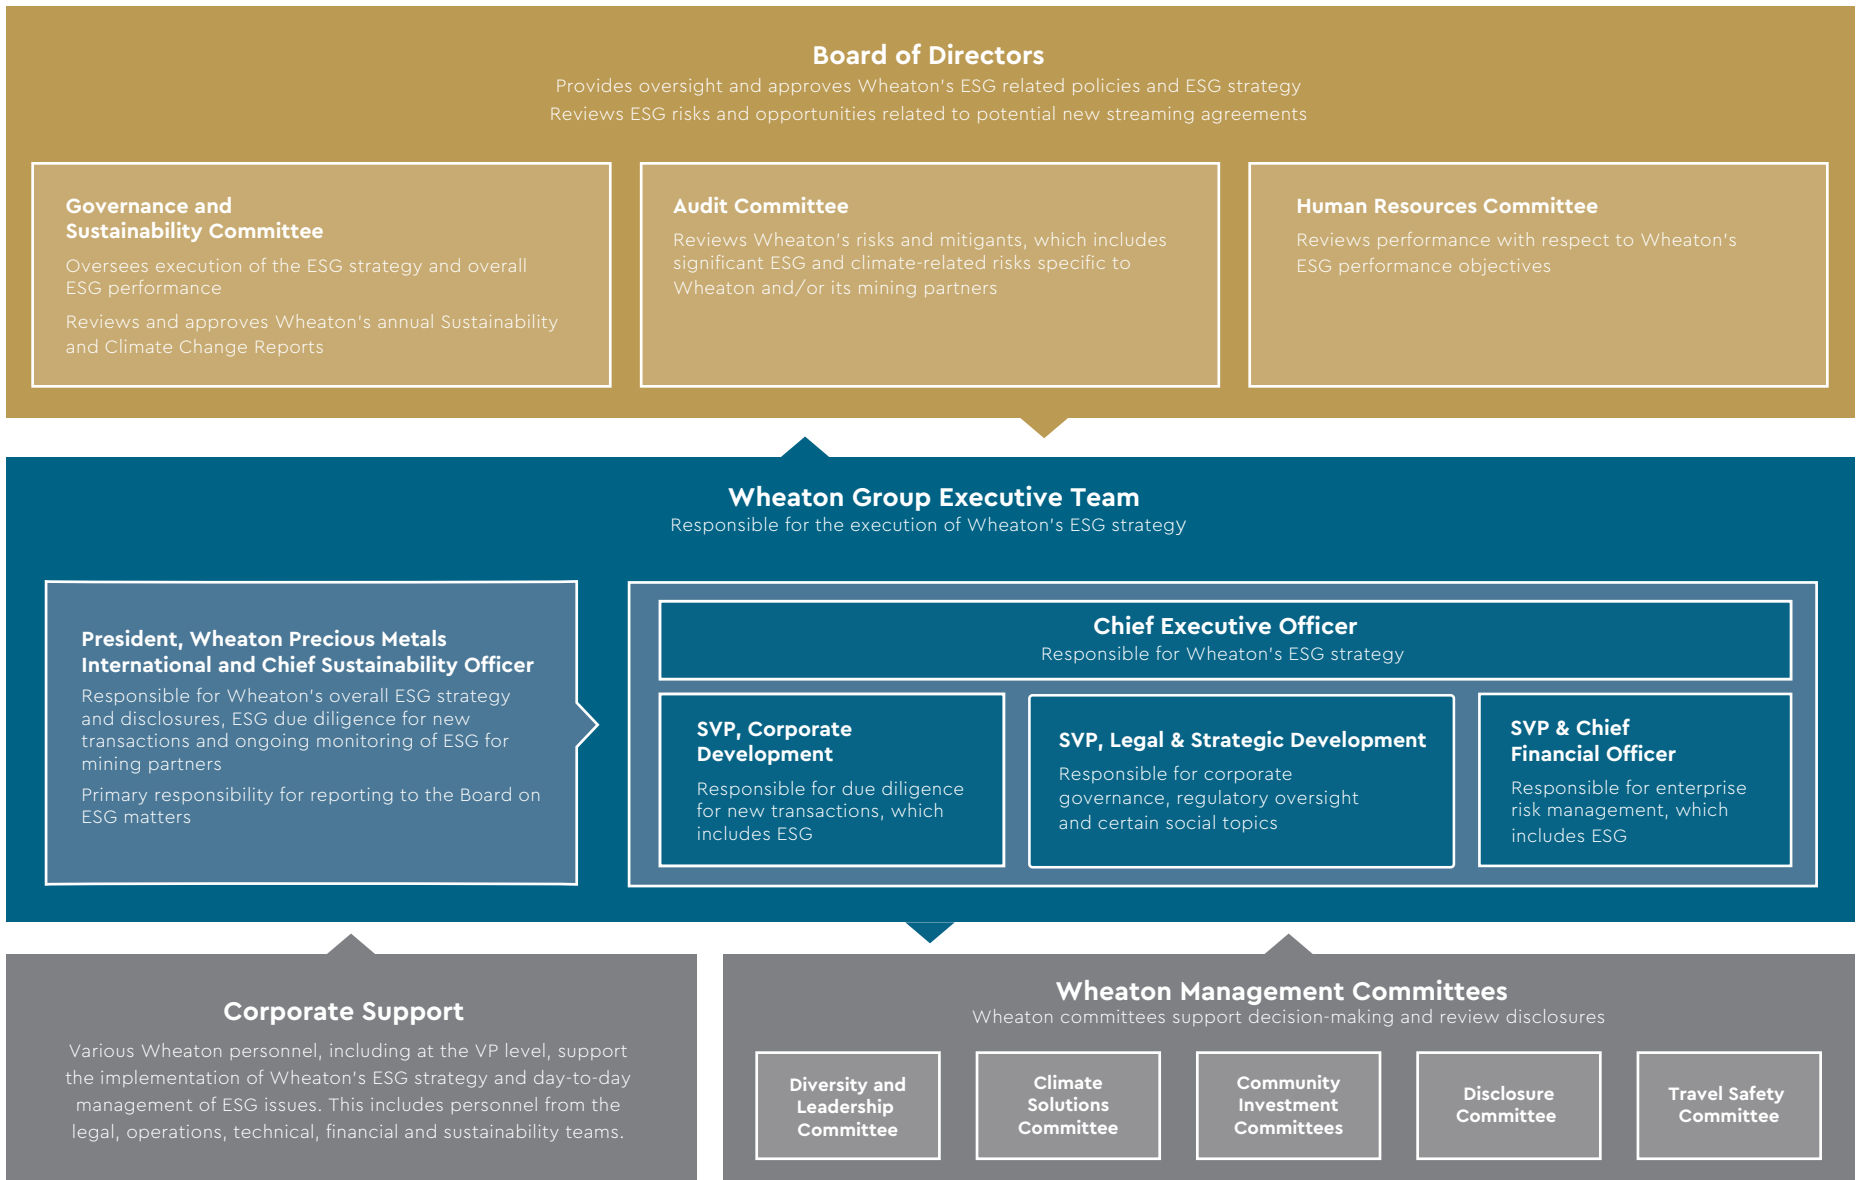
Board of Directors
Provides oversight and approves Wheaton's ESG related policies and ESG strategy
Reviews ESG risks and opportunities related to potential new streaming agreements

Governance and Sustainability Committee
Oversees execution of the ESG strategy and overall ESG performance
Reviews and approves Wheaton's annual Sustainability and Climate Change Reports

Audit Committee
Reviews Wheaton's risks and mitigants, which includes significant ESG and climate-related risks specific to Wheaton and/or its mining partners

Human Resources Committee
Reviews performance with respect to Wheaton's ESG performance objectives

Wheaton Group Executive Team
Responsible for the execution of Wheaton's ESG strategy

President, Wheaton Precious Metals International and Chief Sustainability Officer
Responsible for Wheaton's overall ESG strategy and disclosures, ESG due diligence for new transactions and ongoing monitoring of ESG for mining partners
Primary responsibility for reporting to the Board on ESG matters

Chief Executive Officer
Responsible for Wheaton's ESG strategy

SVP, Corporate Development
Responsible for due diligence for new transactions, which includes ESG

SVP, Legal & Strategic Development
Responsible for corporate governance, regulatory oversight and certain social topics

SVP & Chief Financial Officer
Responsible for enterprise risk management, which includes ESG

Corporate Support
Various Wheaton personnel, including at the VP level, support the implementation of Wheaton's ESG strategy and day-to-day management of ESG issues. This includes personnel from the legal, operations, technical, financial and sustainability teams.

Wheaton Management Committees
Wheaton committees support decision-making and review disclosures

Diversity and Leadership Committee

Climate Solutions Committee

Community Investment Committees

Disclosure Committee

Travel Safety Committee